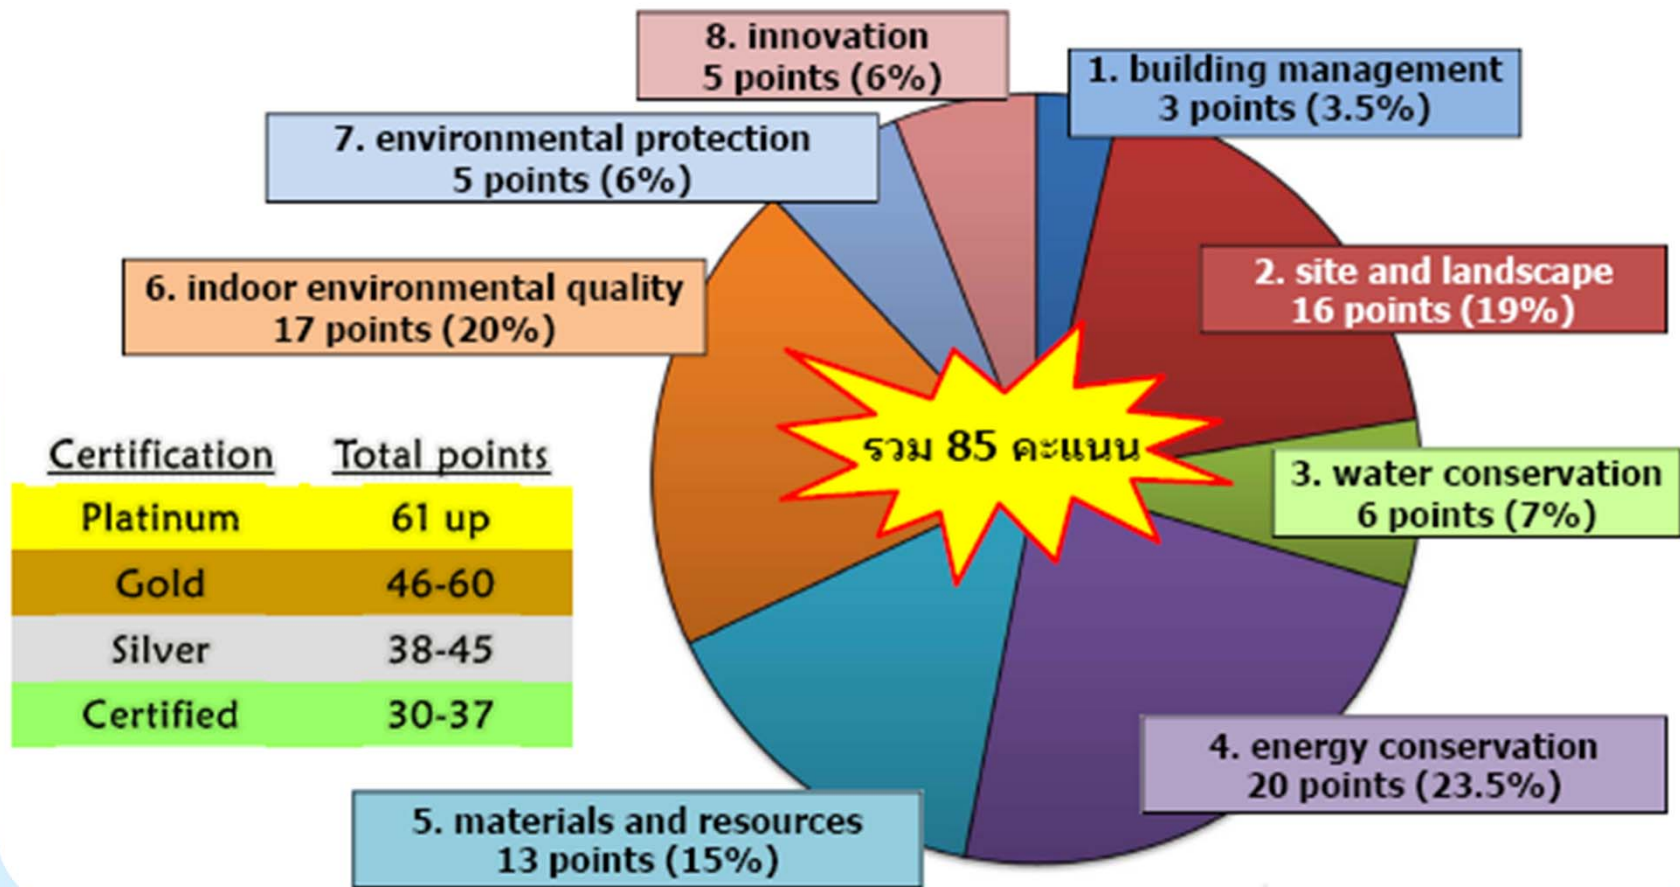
8. innovation
5 points (6%)

1. building management
3 points (3.5%)

7. environmental protection
5 points (6%)

2. site and landscape
16 points (19%)

6. indoor environmental quality
17 points (20%)

รวม 85 คะแนน

3. water conservation
6 points (7%)

| Certification | Total points |
|---|---|
| Platinum | 61 up |
| Gold | 46-60 |
| Silver | 38-45 |
| Certified | 30-37 |

4. energy conservation
20 points (23.5%)

5. materials and resources
13 points (15%)